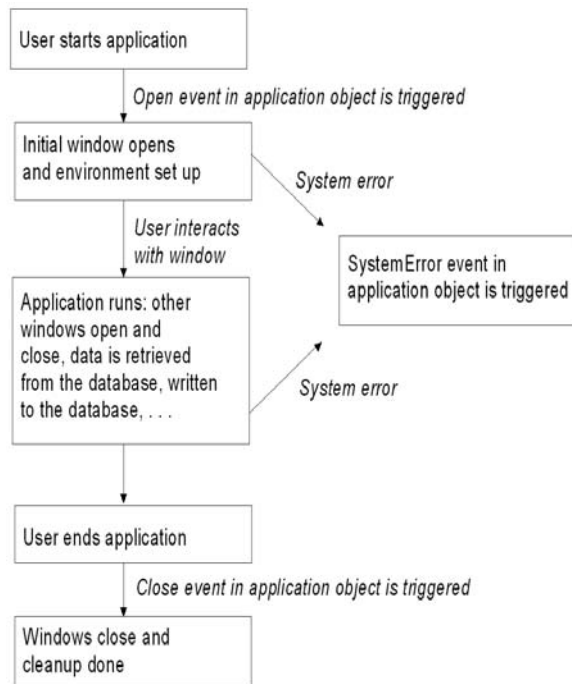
User starts application

Open event in application object is triggered

Initial window opens and environment set up

System error

User interacts with window

SystemError event in application object is triggered

Application runs: other windows open and close, data is retrieved from the database, written to the database, . . .

System error

User ends application

Close event in application object is triggered

Windows close and cleanup done